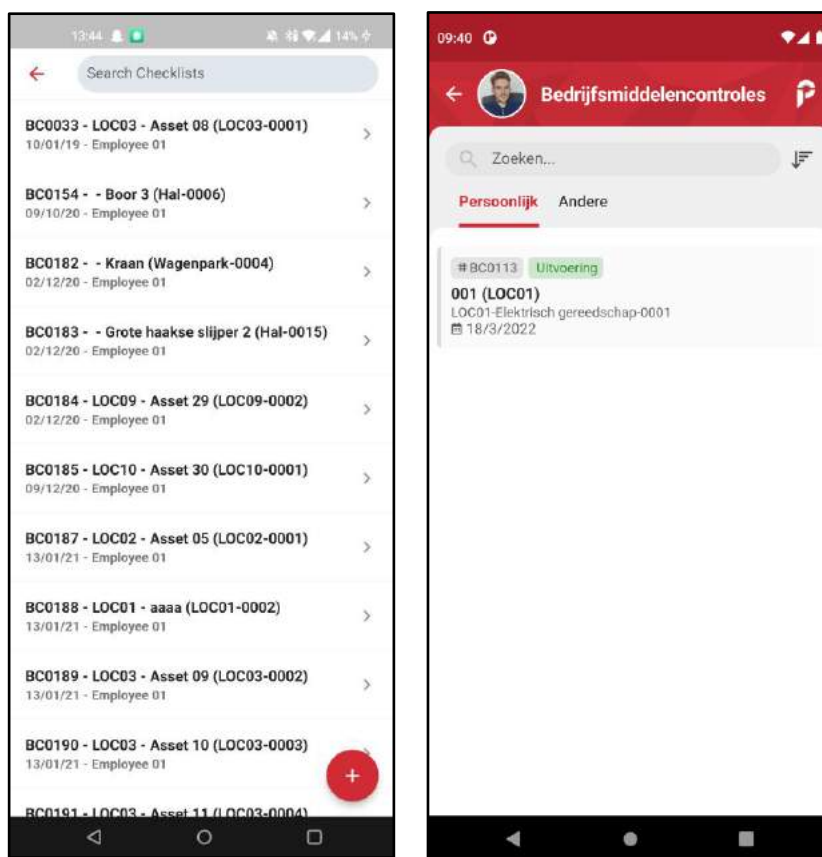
13:44 14%

Search Checklists

BC0033 - LOC03 - Asset 08 (LOC03-0001)
10/01/19 - Employee 01

BC0154 - - Boor 3 (Hal-0006)
09/10/20 - Employee 01

BC0182 - - Kraan (Wagenpark-0004)
02/12/20 - Employee 01

BC0183 - - Grote haakse slijper 2 (Hal-0015)
02/12/20 - Employee 01

BC0184 - LOC09 - Asset 29 (LOC09-0002)
02/12/20 - Employee 01

BC0185 - LOC10 - Asset 30 (LOC10-0001)
09/12/20 - Employee 01

BC0187 - LOC02 - Asset 05 (LOC02-0001)
13/01/21 - Employee 01

BC0188 - LOC01 - aaaa (LOC01-0002)
13/01/21 - Employee 01

BC0189 - LOC03 - Asset 09 (LOC03-0002)
13/01/21 - Employee 01

BC0190 - LOC03 - Asset 10 (LOC03-0003)
13/01/21 - Employee 01

BC0191 - LOC03 - Asset 11 (LOC03-0004)

09:40

Bedrijfsmiddelencontroles

Zoeken...

Persoonlijk Andere

#BC0113 Uitvoering
001 (LOC01)
LOC01-Elektrisch gereedschap-0001
18/3/2022